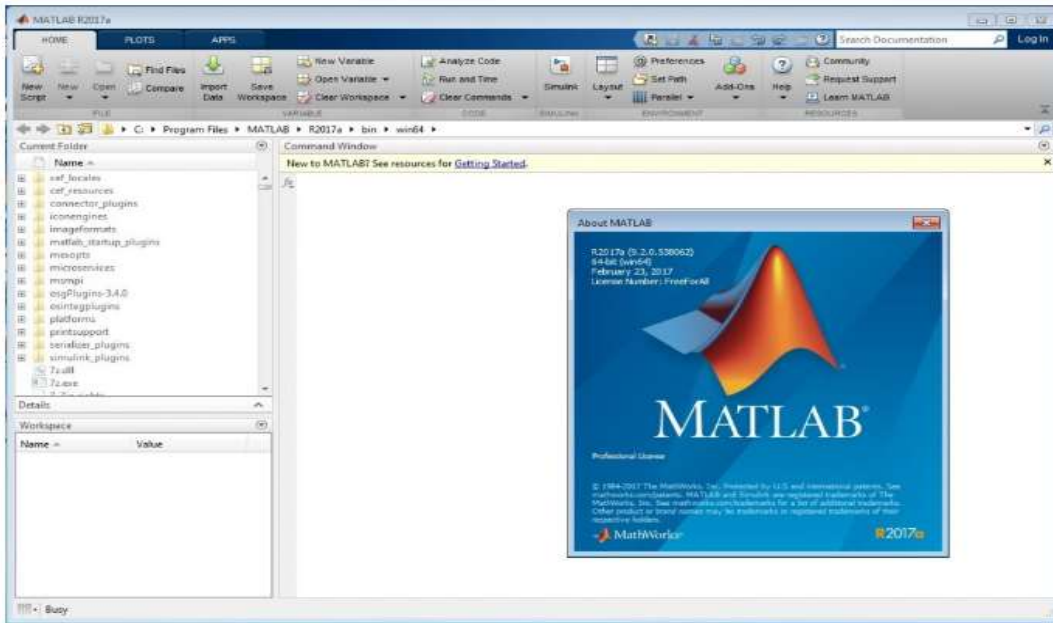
MATLAB R2017a

HOME PLOTS APPS

Search Documentation Log In

New Script New Open Find Files Compare Import Data Save Workspace New Variable Open Variable Clear Workspace Analyze Code Run and Time Clear Commands Simulink Layout Preferences Set Path Parallel Add-Ons Help Community Request Support Learn MATLAB

FILE VARIABLE CODE SIMULINK ENVIRONMENT RESOURCES

C: ▸ Program Files ▸ MATLAB ▸ R2017a ▸ bin ▸ win64 ▸

Current Folder

Name

cef_locales
cef_resources
connector_plugins
iconengines
imageformats
matlab_startup_plugins
mexopts
microservices
mvmpi
osgPlugins-3.4.0
osintegplugins
platforms
printsupport
serializer_plugins
simulink_plugins
7z.dll
7z.exe

Details

Workspace

Name Value

Command Window

New to MATLAB? See resources for Getting Started.

$f_x$

About MATLAB

R2017a (9.2.0.538062)
64-bit (win64)
February 23, 2017
License Number: FreeForAll

MATLAB

Professional License

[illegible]

MathWorks

R2017a

Busy